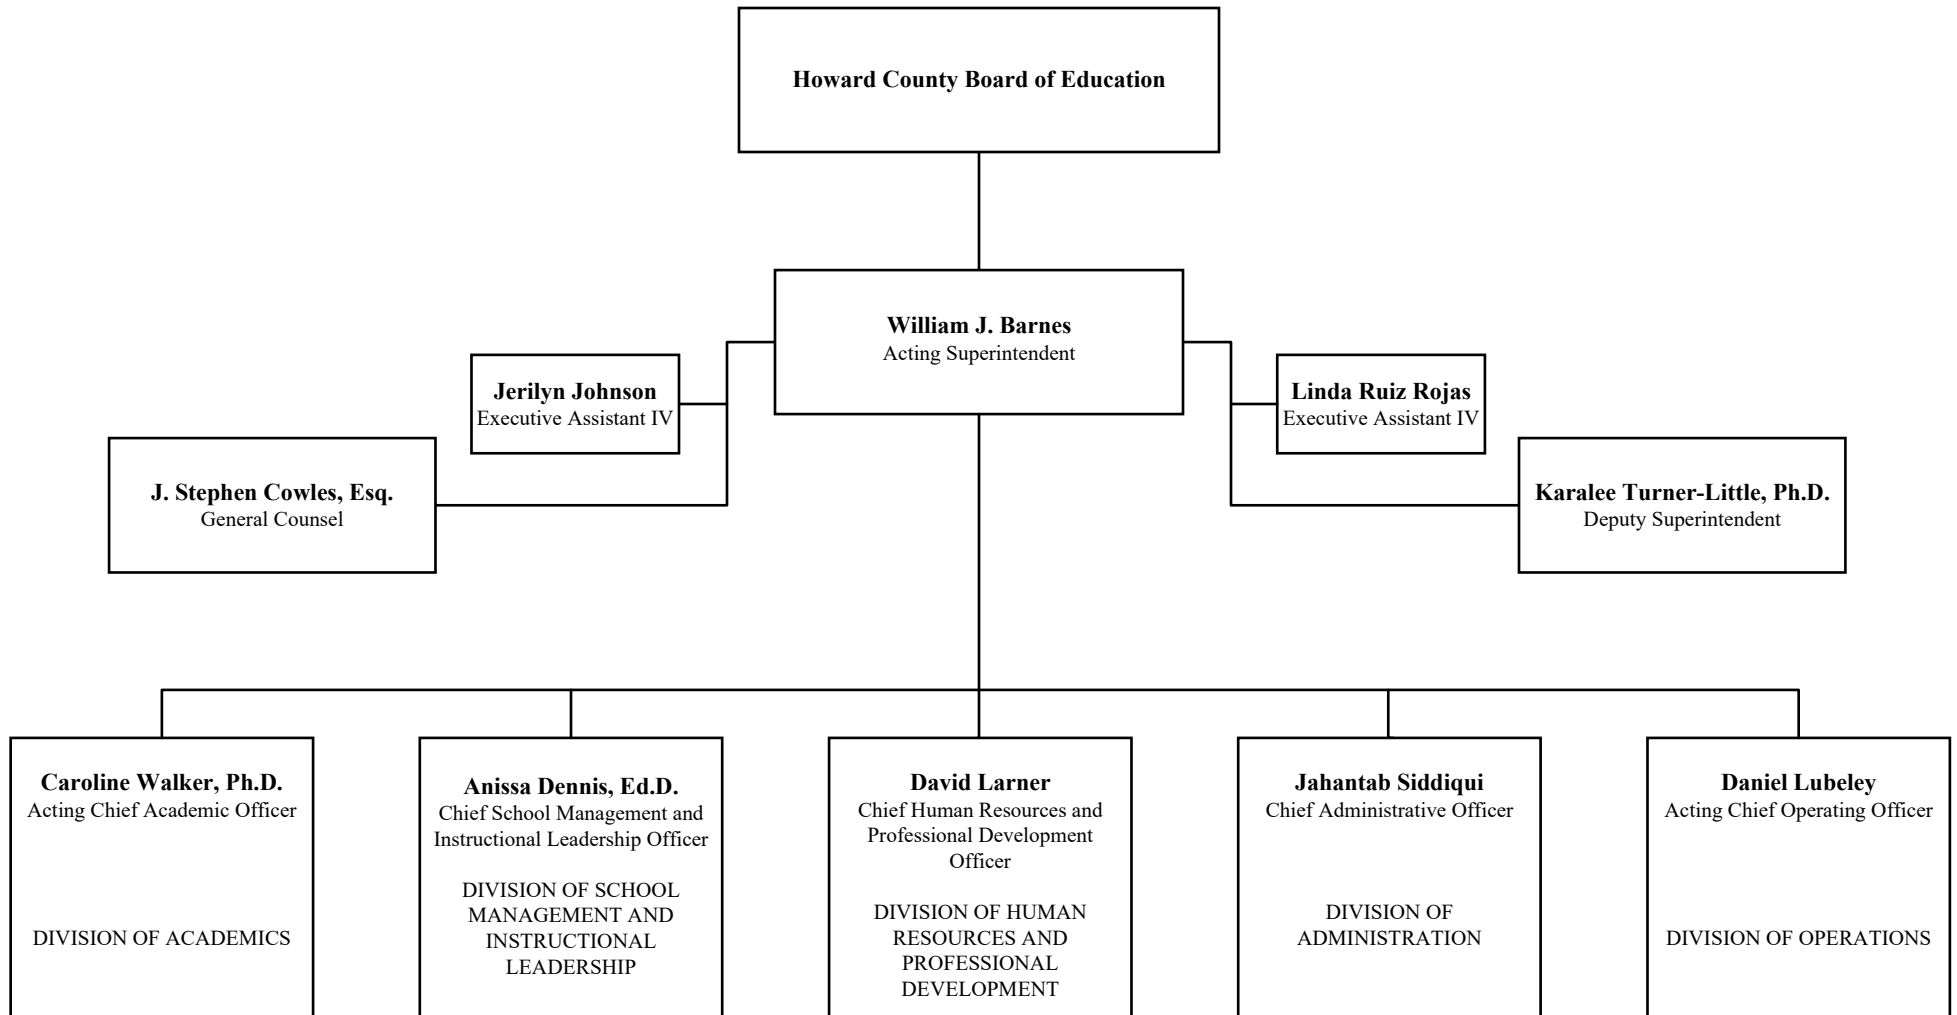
Howard County Board of Education

William J. Barnes
Acting Superintendent

Jerilyn Johnson
Executive Assistant IV

Linda Ruiz Rojas
Executive Assistant IV

J. Stephen Cowles, Esq.
General Counsel

Karalee Turner-Little, Ph.D.
Deputy Superintendent

Caroline Walker, Ph.D.
Acting Chief Academic Officer

DIVISION OF ACADEMICS

Anissa Dennis, Ed.D.
Chief School Management and Instructional Leadership Officer

DIVISION OF SCHOOL MANAGEMENT AND INSTRUCTIONAL LEADERSHIP

David Larner
Chief Human Resources and Professional Development Officer

DIVISION OF HUMAN RESOURCES AND PROFESSIONAL DEVELOPMENT

Jahantab Siddiqui
Chief Administrative Officer

DIVISION OF ADMINISTRATION

Daniel Lubeley
Acting Chief Operating Officer

DIVISION OF OPERATIONS